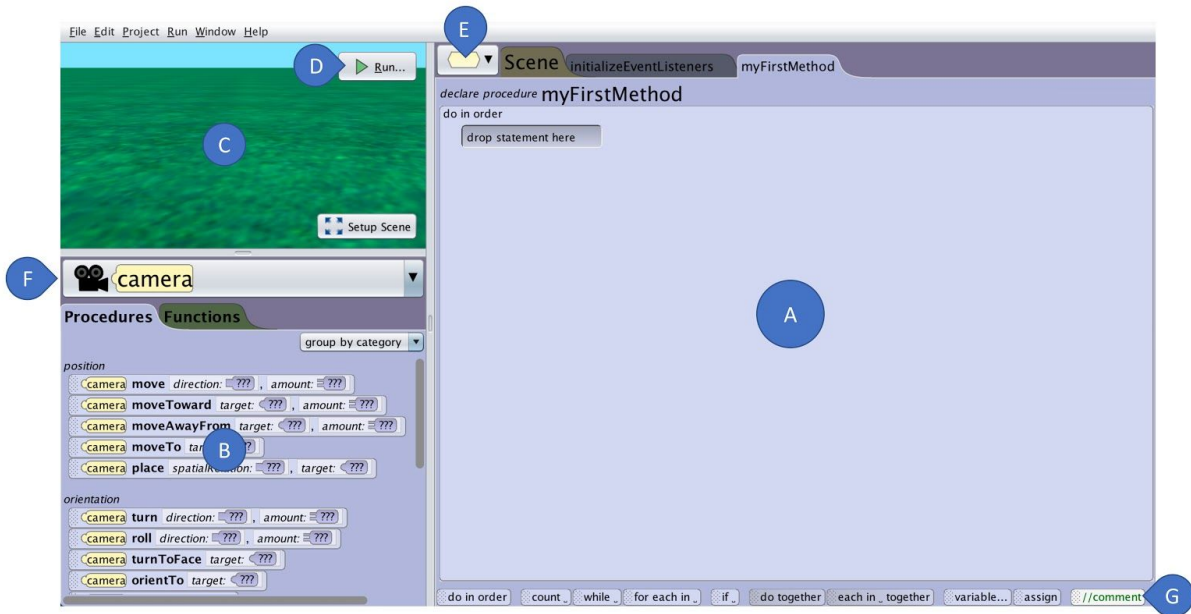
File Edit Project Run Window Help

D Run...

C

Setup Scene

E

Scene initializeEventListeners myFirstMethod

declare procedure myFirstMethod

do in order

drop statement here

F camera

Procedures Functions

group by category

position

camera move direction: ??? , amount: ???

camera moveToward target: ??? , amount: ???

camera moveAwayFrom target: ??? , amount: ???

camera moveTo target: ???

B

camera place spatialRelation: ??? , target: ???

orientation

camera turn direction: ??? , amount: ???

camera roll direction: ??? , amount: ???

camera turnToFace target: ???

camera orientTo target: ???

A

do in order count while for each in if do together each in together variable... assign //comment G